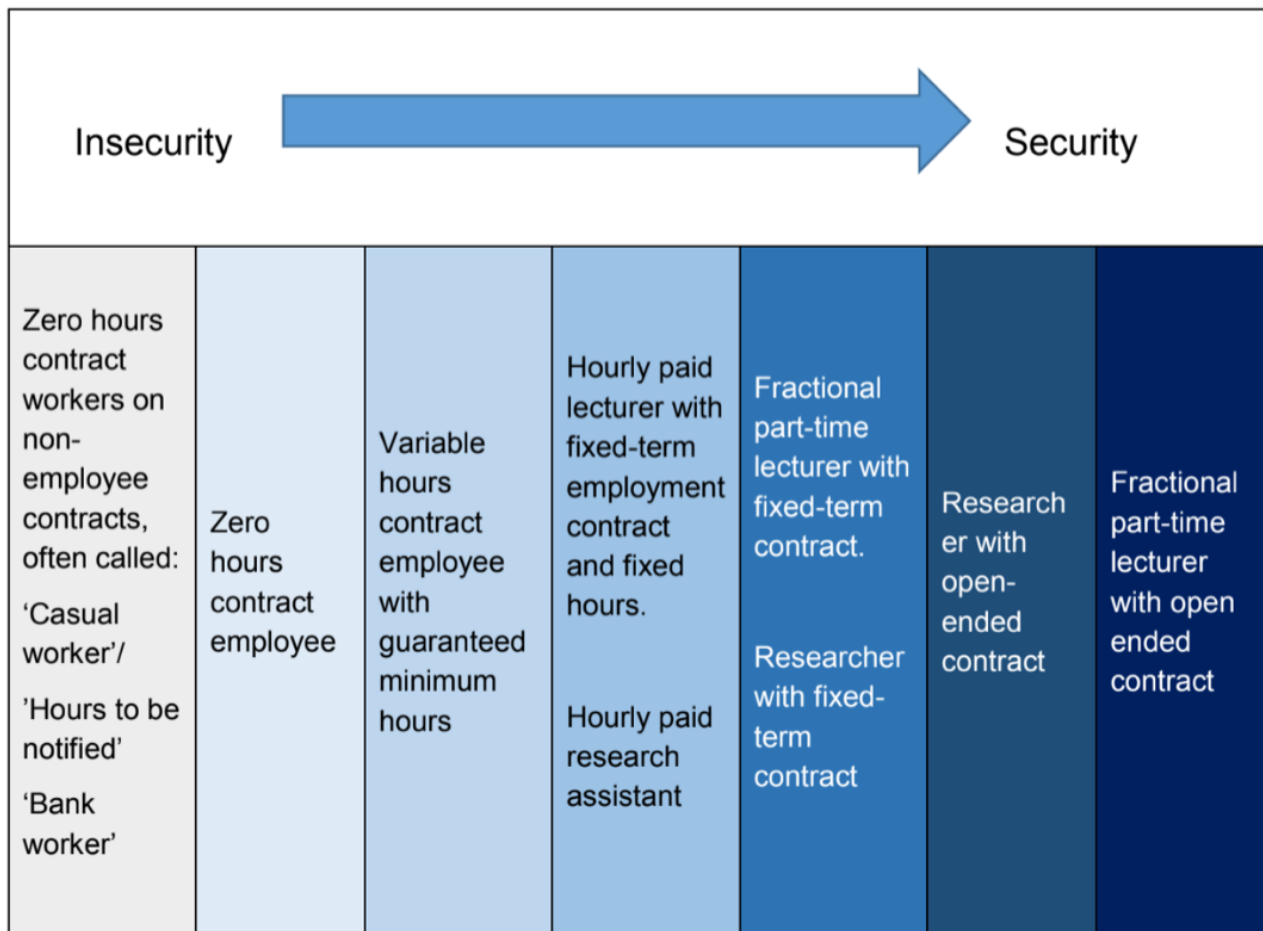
Insecurity

Security

| Zero hours contract workers on non-employee contracts, often called: 'Casual worker'/ 'Hours to be notified' 'Bank worker' | Zero hours contract employee | Variable hours contract employee with guaranteed minimum hours | Hourly paid lecturer with fixed-term employment contract and fixed hours. Hourly paid research assistant | Fractional part-time lecturer with fixed-term contract. Researcher with fixed-term contract | Researcher with open-ended contract | Fractional part-time lecturer with open ended contract |
|---|---|---|---|---|---|---|